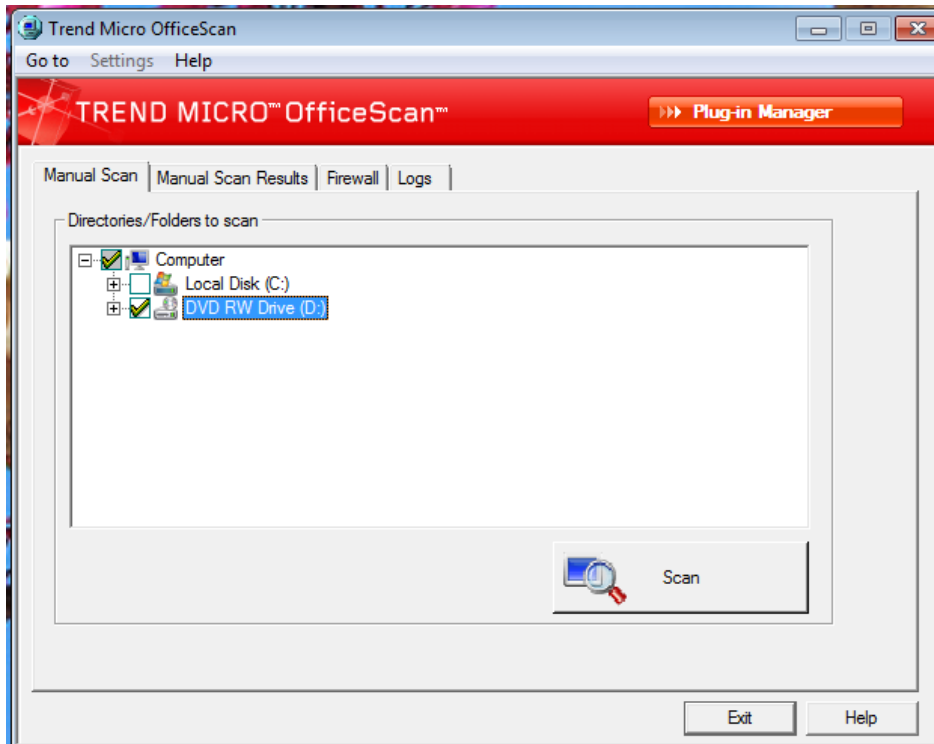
Trend Micro OfficeScan

Go to Settings Help

TREND MICRO™ OfficeScan™

Plug-in Manager

Manual Scan | Manual Scan Results | Firewall | Logs

Directories/Folders to scan

Computer
Local Disk (C:)
DVD RW Drive (D:)

Scan

Exit

Help